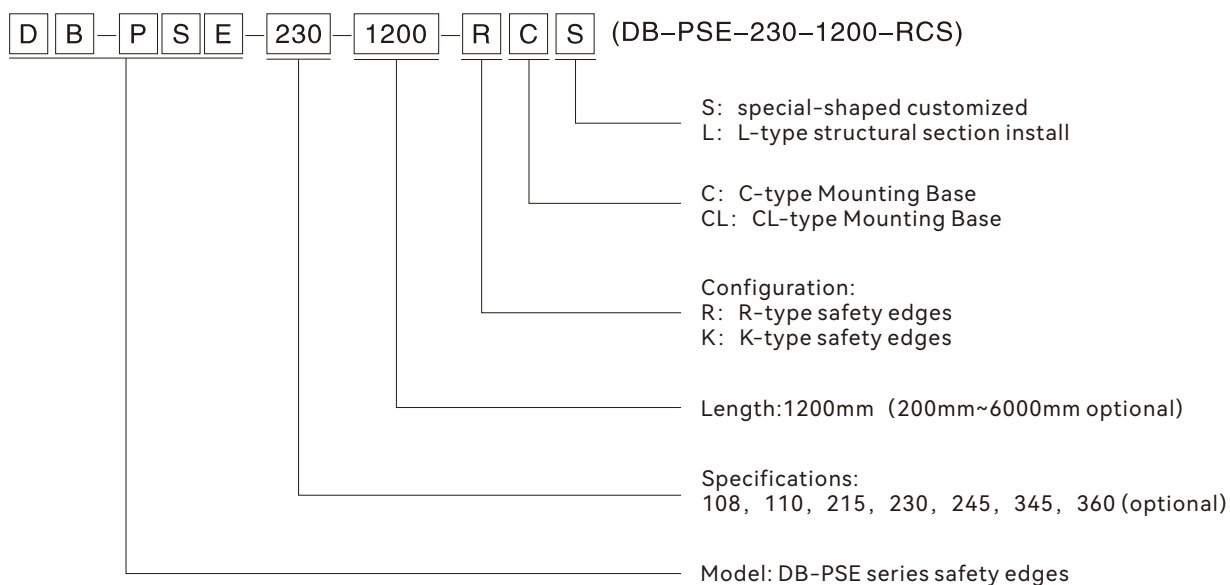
D B – P S E – 230 – 1200 – R C S (DB–PSE–230–1200–RCS)

S: special-shaped customized
L: L-type structural section install

C: C-type Mounting Base
CL: CL-type Mounting Base

Configuration:
R: R-type safety edges
K: K-type safety edges

Length:1200mm（200mm~6000mm optional)

Specifications:
108，110，215，230，245，345，360 (optional)

Model: DB-PSE series safety edges